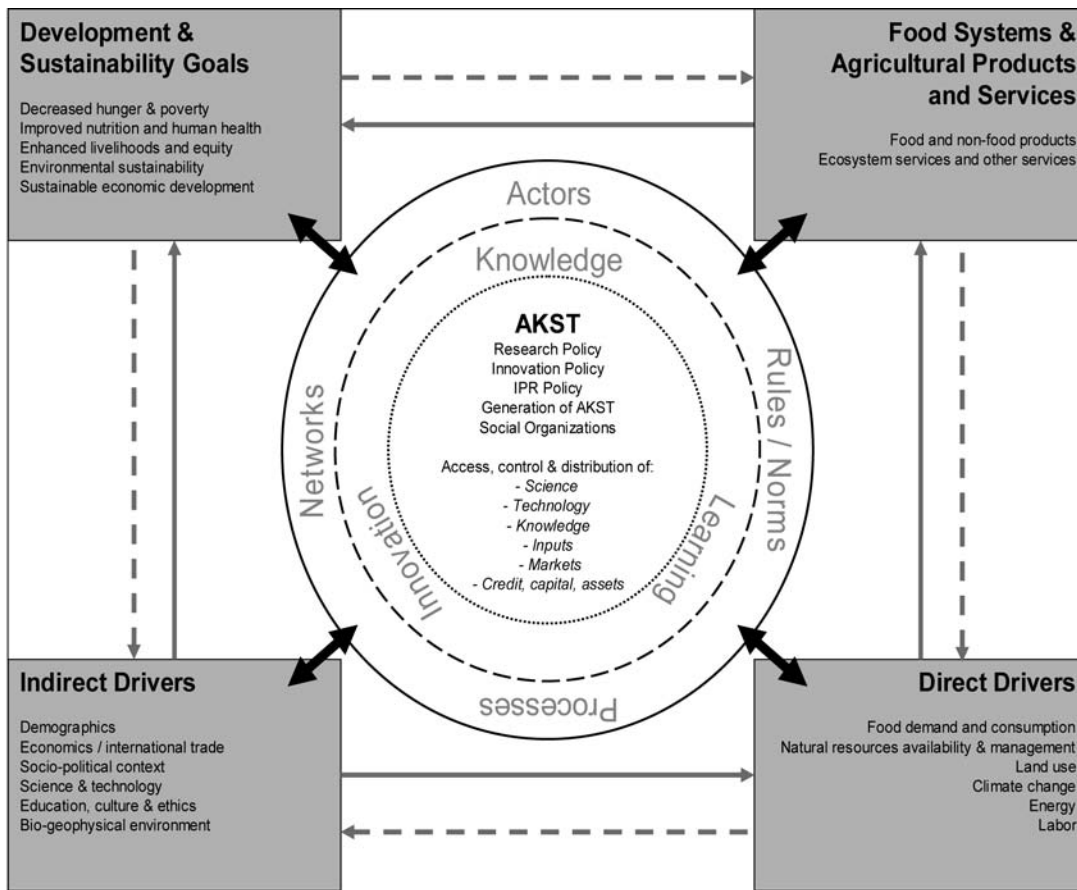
Development & Sustainability Goals

Decreased hunger & poverty
Improved nutrition and human health
Enhanced livelihoods and equity
Environmental sustainability
Sustainable economic development

Food Systems & Agricultural Products and Services

Food and non-food products
Ecosystem services and other services

Actors

Knowledge

AKST
Research Policy
Innovation Policy
IPR Policy
Generation of AKST
Social Organizations

Access, control & distribution of:
- Science
- Technology
- Knowledge
- Inputs
- Markets
- Credit, capital, assets

Networks

Rules / Norms

Innovation

Learning

Processes

Indirect Drivers

Demographics
Economics / international trade
Socio-political context
Science & technology
Education, culture & ethics
Bio-geophysical environment

Direct Drivers

Food demand and consumption
Natural resources availability & management
Land use
Climate change
Energy
Labor